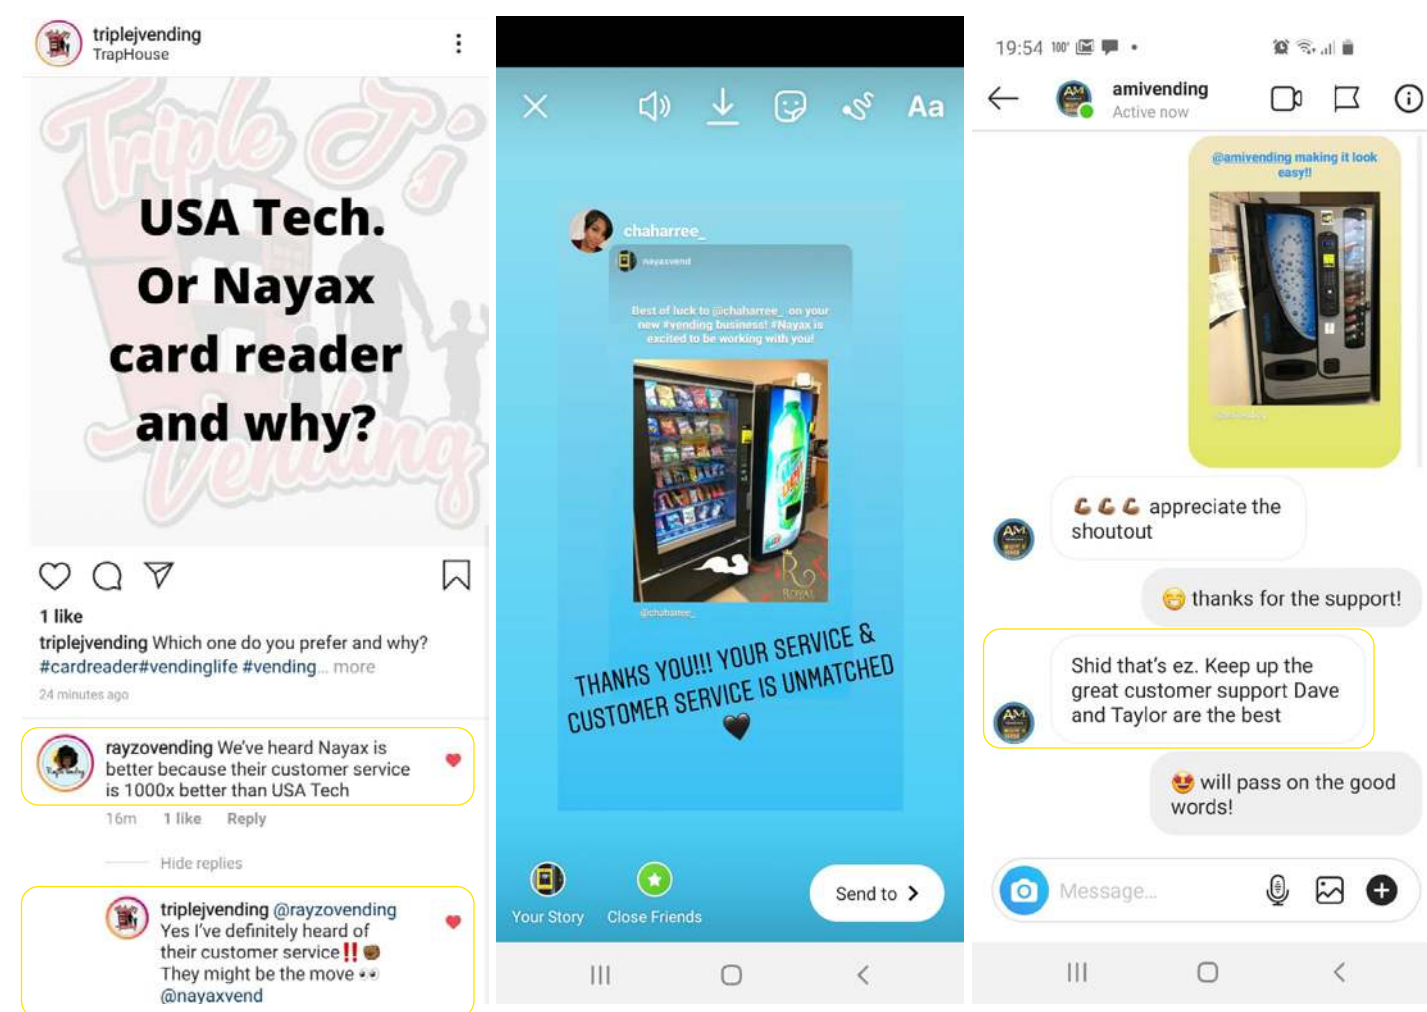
triplejvending
TrapHouse

USA Tech. Or Nayax card reader and why?

1 like
triplejvending Which one do you prefer and why? #cardreader#vendinglife #vending... more
24 minutes ago

rayzovending We've heard Nayax is better because their customer service is 1000x better than USA Tech
16m 1 like Reply

Hide replies

triplejvending @rayzovending Yes I've definitely heard of their customer service‼️ They might be the move 👀 @nayaxvend

Aa

chaharree_
nayaxvend
Best of luck to @chaharree_ on your new #vending business! #Nayax is excited to be working with you!
@chaharree_
THANKS YOU!!! YOUR SERVICE & CUSTOMER SERVICE IS UNMATCHED 🖤

Your Story Close Friends Send to

19:54
amivending
Active now

@amivending making it look easy!!

appreciate the shoutout

thanks for the support!

Shid that's ez. Keep up the great customer support Dave and Taylor are the best

will pass on the good words!

Message...